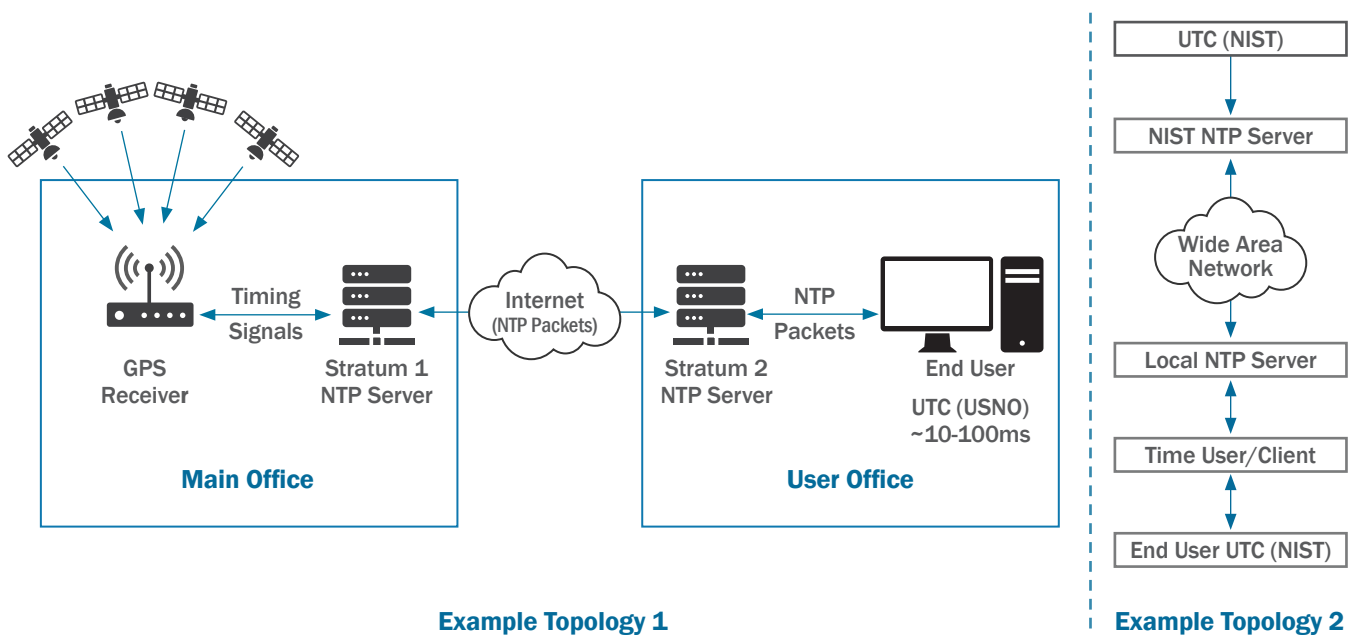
GPS Receiver

Timing Signals

Stratum 1 NTP Server

Main Office

Internet (NTP Packets)

Stratum 2 NTP Server

NTP Packets

End User

UTC (USNO) ~10-100ms

User Office

Example Topology 1

UTC (NIST)

NIST NTP Server

Wide Area Network

Local NTP Server

Time User/Client

End User UTC (NIST)

Example Topology 2